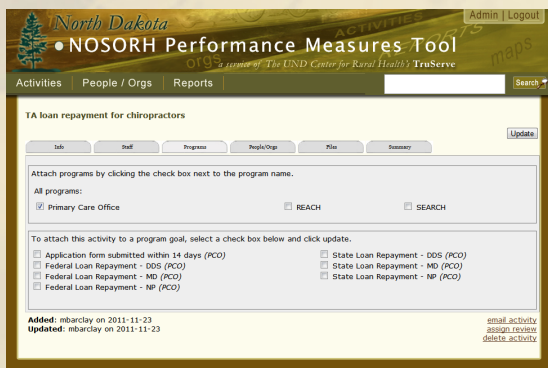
North Dakota
NOSORH Performance Measures Tool
a service of The UND Center for Rural Health's TruServe

Admin | Logout

Activities | People / Orgs | Reports

Search

TA loan repayment for chiropractors

Update

Info | Staff | Programs | People/Orgs | Files | Summary

Attach programs by clicking the check box next to the program name.

All programs:

Primary Care Office

REACH

SEARCH

To attach this activity to a program goal, select a check box below and click update.

Application form submitted within 14 days (PCO)
Federal Loan Repayment - DDS (PCO)
Federal Loan Repayment - MD (PCO)
Federal Loan Repayment - NP (PCO)

State Loan Repayment - DDS (PCO)
State Loan Repayment - MD (PCO)
State Loan Repayment - NP (PCO)

Added: mbarclay on 2011-11-23
Updated: mbarclay on 2011-11-23

email activity
assign review
delete activity